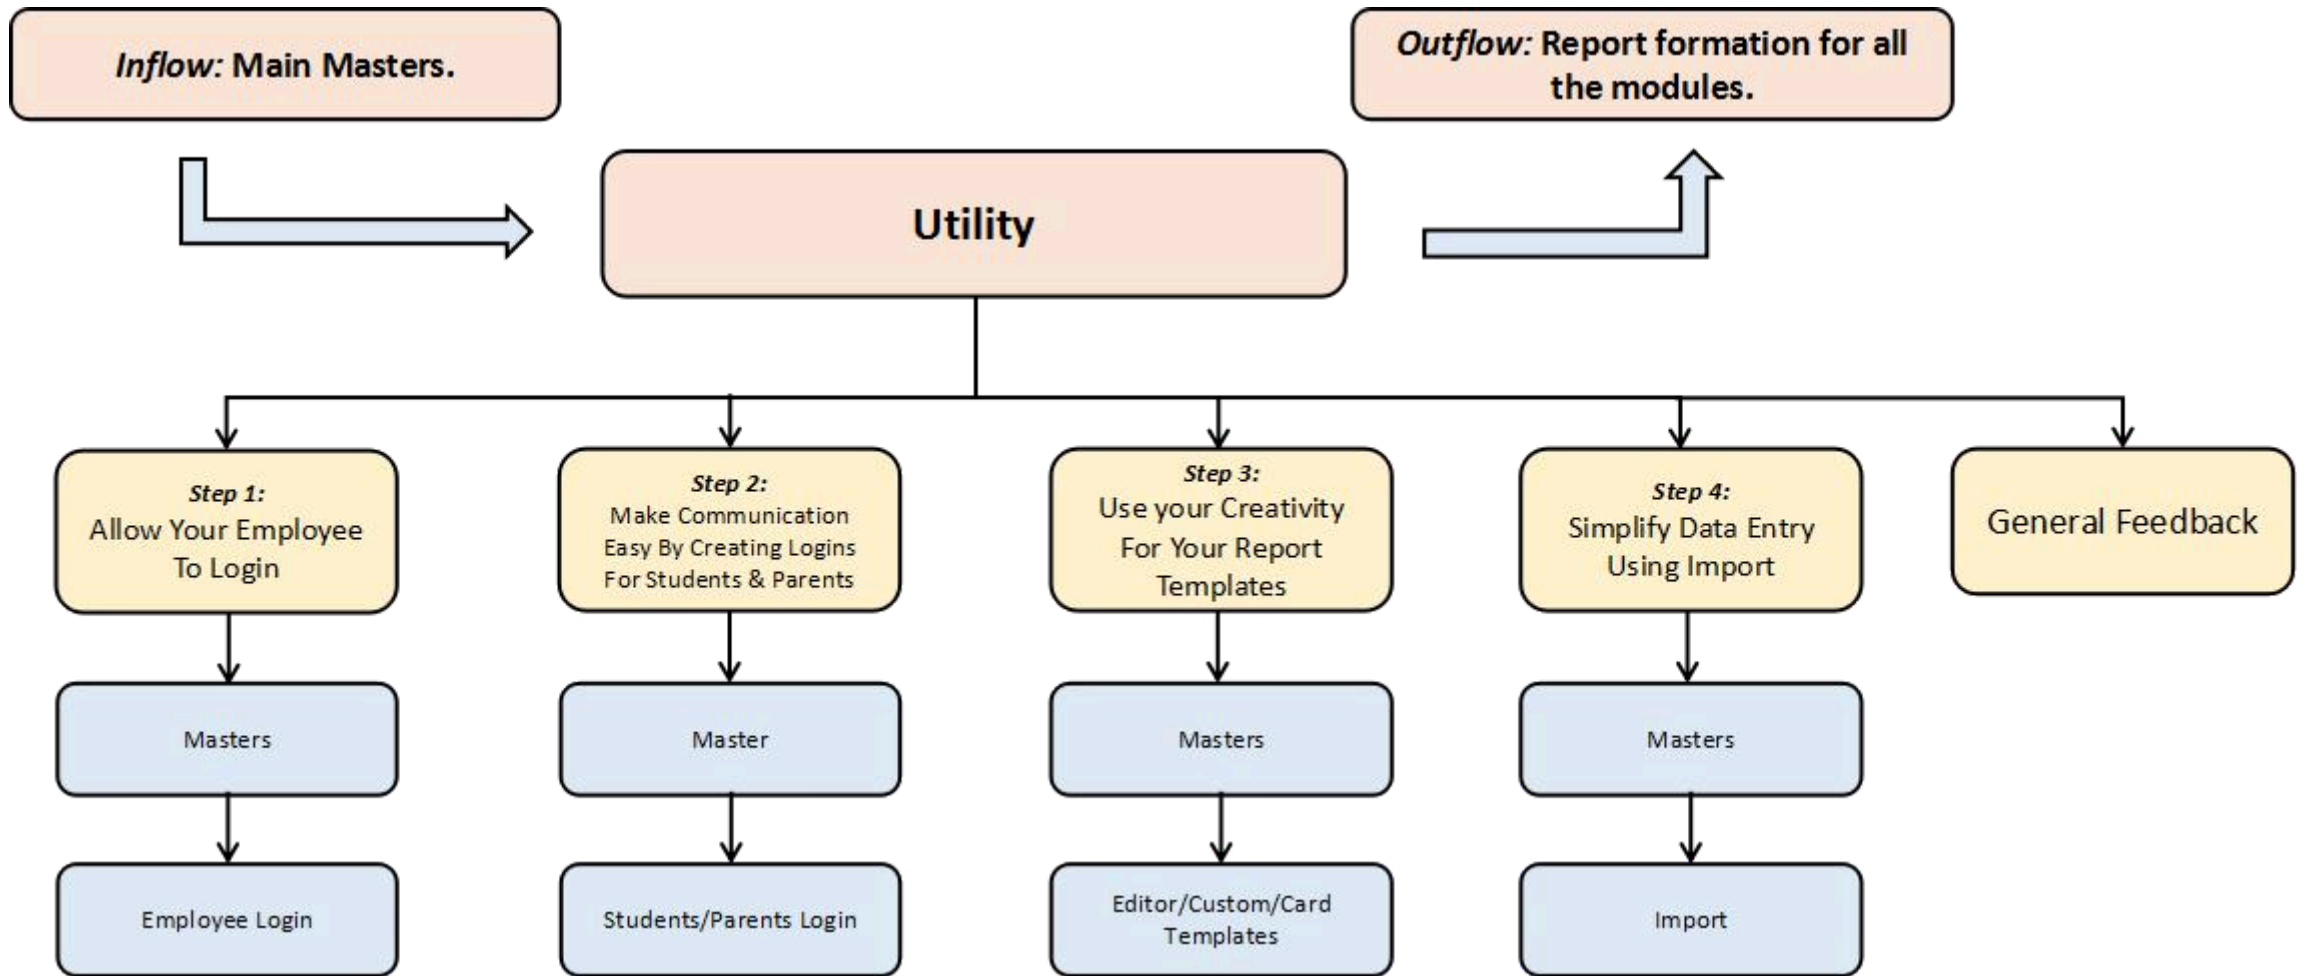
*Inflow:* Main Masters.

*Outflow:* Report formation for all the modules.

Utility

*Step 1:*
Allow Your Employee To Login

*Step 2:*
Make Communication Easy By Creating Logins For Students & Parents

*Step 3:*
Use your Creativity For Your Report Templates

*Step 4:*
Simplify Data Entry Using Import

General Feedback

Masters

Master

Masters

Masters

Employee Login

Students/Parents Login

Editor/Custom/Card Templates

Import